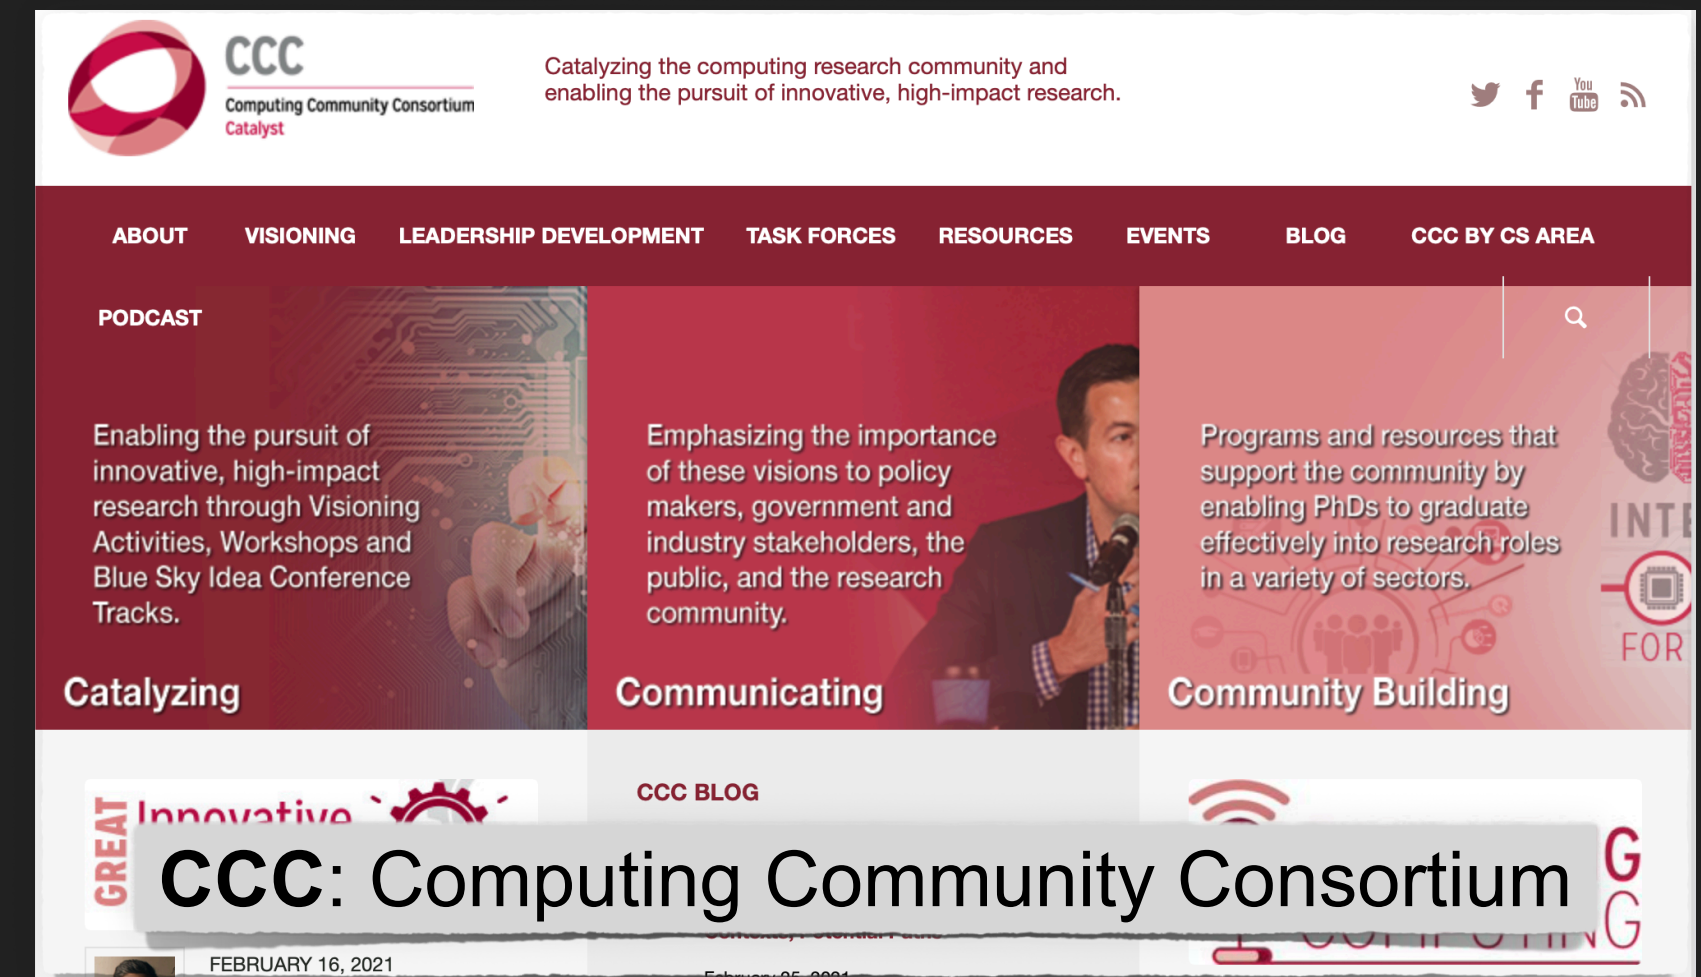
CCC
Computing Community Consortium
Catalyst

Catalyzing the computing research community and enabling the pursuit of innovative, high-impact research.

You Tube

ABOUT VISIONING LEADERSHIP DEVELOPMENT TASK FORCES RESOURCES EVENTS BLOG CCC BY CS AREA

PODCAST

Enabling the pursuit of innovative, high-impact research through Visioning Activities, Workshops and Blue Sky Idea Conference Tracks.

Catalyzing

Emphasizing the importance of these visions to policy makers, government and industry stakeholders, the public, and the research community.

Communicating

Programs and resources that support the community by enabling PhDs to graduate effectively into research roles in a variety of sectors.

Community Building

INTE
FOR

GREAT
Innovative

CCC BLOG

CCC: Computing Community Consortium

FEBRUARY 16, 2021